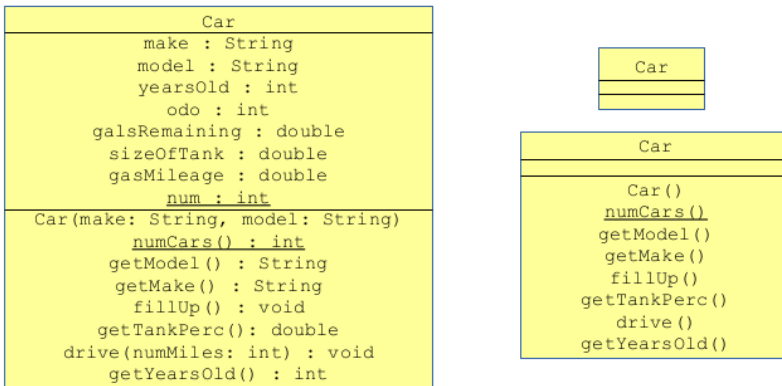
Car

make : String
model : String
yearsOld : int
odo : int
galsRemaining : double
sizeOfTank : double
gasMileage : double
num : int

Car(make: String, model: String)
numCars() : int
getModel() : String
getMake() : String
fillUp() : void
getTankPerc(): double
drive(numMiles: int) : void
getYearsOld() : int

Car

Car

Car()
numCars()
getModel()
getMake()
fillUp()
getTankPerc()
drive()
getYearsOld()